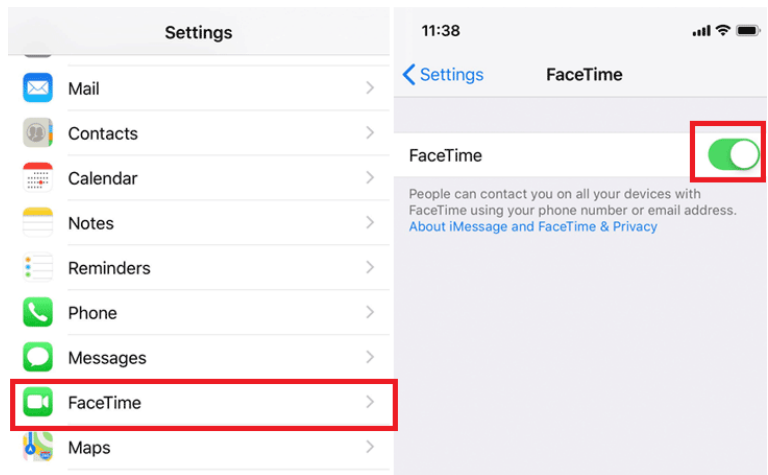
Settings

Mail

Contacts

Calendar

Notes

Reminders

Phone

Messages

FaceTime

Maps

11:38

Settings

FaceTime

FaceTime

People can contact you on all your devices with FaceTime using your phone number or email address.
About iMessage and FaceTime & Privacy